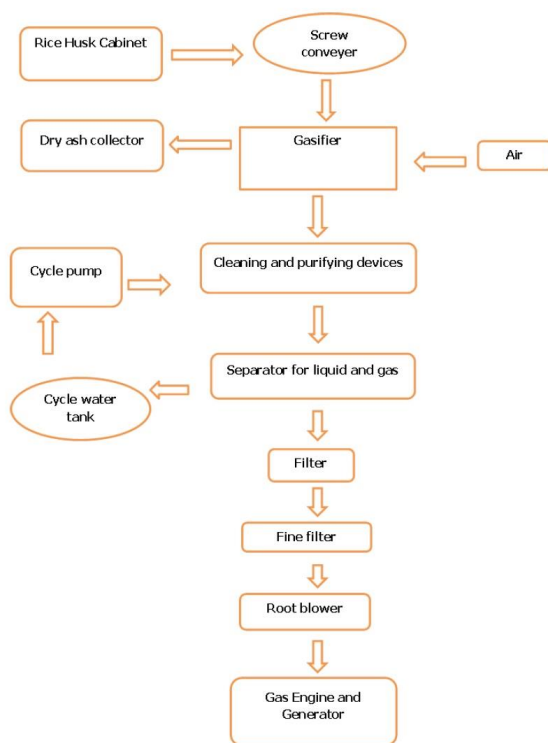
Rice Husk Cabinet

Screw conveyer

Dry ash collector

Gasifier

Air

Cycle pump

Cleaning and purifying devices

Separator for liquid and gas

Cycle water tank

Filter

Fine filter

Root blower

Gas Engine and Generator